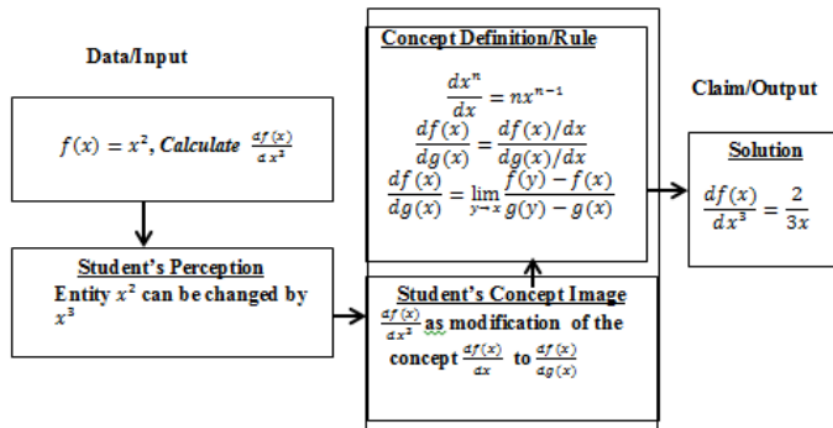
Data/Input

$f(x) = x^2$, *Calculate* $\frac{df(x)}{dx^2}$

Student's Perception

Entity $x^2$ can be changed by $x^3$

Concept Definition/Rule

$\frac{dx^n}{dx} = nx^{n-1}$

$\frac{df(x)}{dg(x)} = \frac{df(x)/dx}{dg(x)/dx}$

$\frac{df(x)}{dg(x)} = \lim_{y \to x} \frac{f(y) - f(x)}{g(y) - g(x)}$

Student's Concept Image

$\frac{df(x)}{dx^2}$ as modification of the concept $\frac{df(x)}{dx}$ to $\frac{df(x)}{dg(x)}$

Claim/Output

Solution

$\frac{df(x)}{dx^3} = \frac{2}{3x}$